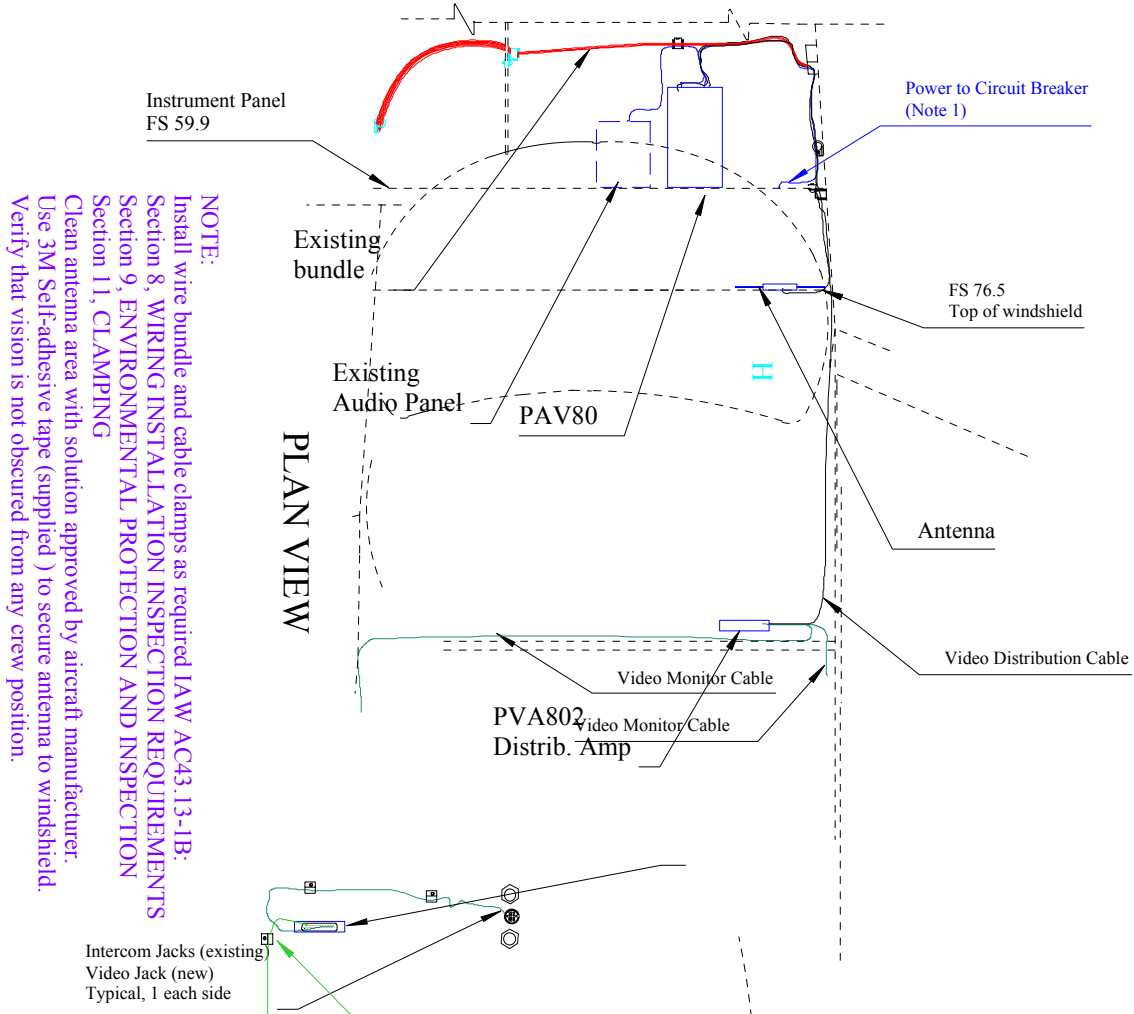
Instrument Panel
FS 59.9

Power to Circuit Breaker
(Note 1)

NOTE:
Install wire bundle and cable clamps as required IAW AC43.13-1B:
Section 8, WIRING INSTALLATION INSPECTION REQUIREMENTS
Section 9, ENVIRONMENTAL PROTECTION AND INSPECTION
Section 11, CLAMPING
Clean antenna area with solution approved by aircraft manufacturer.
Use 3M Self-adhesive tape (supplied ) to secure antenna to windshield.
Verify that vision is not obscured from any crew position.

Existing
bundle

FS 76.5
Top of windshield

Existing
Audio Panel

PAV80

H

PLAN VIEW

Antenna

Video Distribution Cable

Video Monitor Cable

PVA802
Distrib. Amp

Video Monitor Cable

Intercom Jacks (existing)
Video Jack (new)
Typical, 1 each side